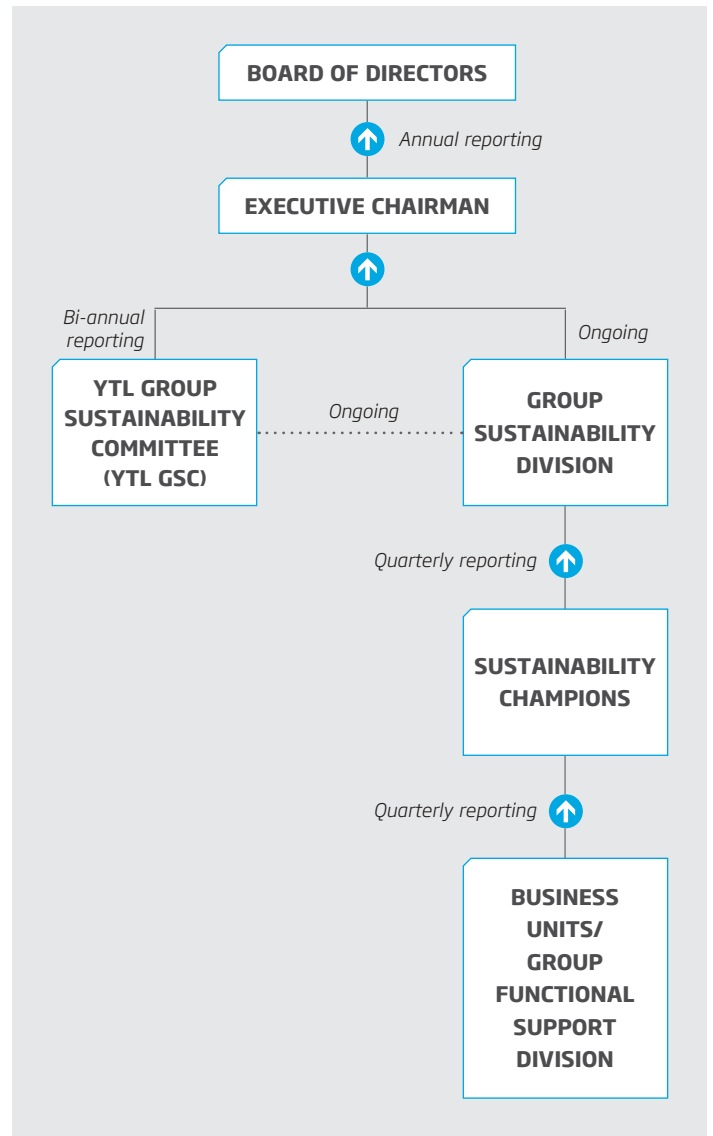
BOARD OF DIRECTORS

Annual reporting

EXECUTIVE CHAIRMAN

Bi-annual reporting

Ongoing

YTL GROUP SUSTAINABILITY COMMITTEE (YTL GSC)

Ongoing

GROUP SUSTAINABILITY DIVISION

Quarterly reporting

SUSTAINABILITY CHAMPIONS

Quarterly reporting

BUSINESS UNITS/ GROUP FUNCTIONAL SUPPORT DIVISION